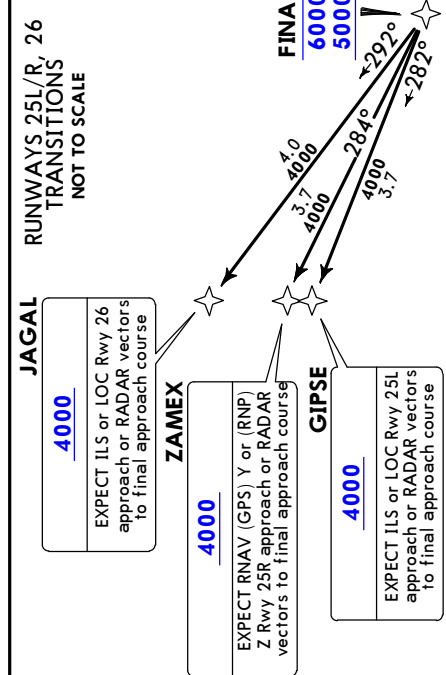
RUNWAYS 25L/R, 26 TRANSITIONS
NOT TO SCALE

FINA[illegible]
6000
5000

292°
282°
284°

4.0
4000

3.7
4000

4000
3.7

JAGAL
4000
EXPECT ILS or LOC Rwy 26 approach or RADAR vectors to final approach course

ZAMEX
4000
EXPECT RNAV (GPS) Y or (RNP) Z Rwy 25R approach or RADAR vectors to final approach course

GIPSE
4000
EXPECT ILS or LOC Rwy 25L approach or RADAR vectors to final approach course